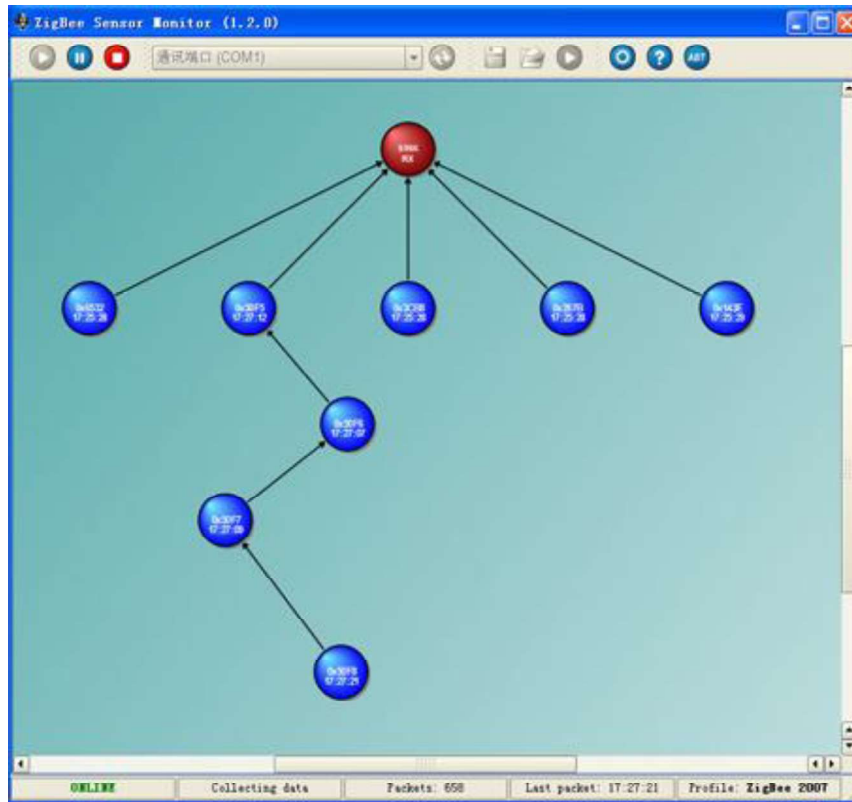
ZigBee Sensor Monitor (1.2.0)

通讯端口 (COM1)

ABT

SINK
RX

0x6532
17:25:28

0x30F5
17:27:12

0x3C98
17:25:28

0x3870
17:25:28

0x143F
17:25:28

0x30F6
17:27:07

0x30F7
17:27:08

0x30F8
17:27:21

ONLINE | Collecting data | Packets: 658 | Last packet: 17:27:21 | Profile: ZigBee 2007